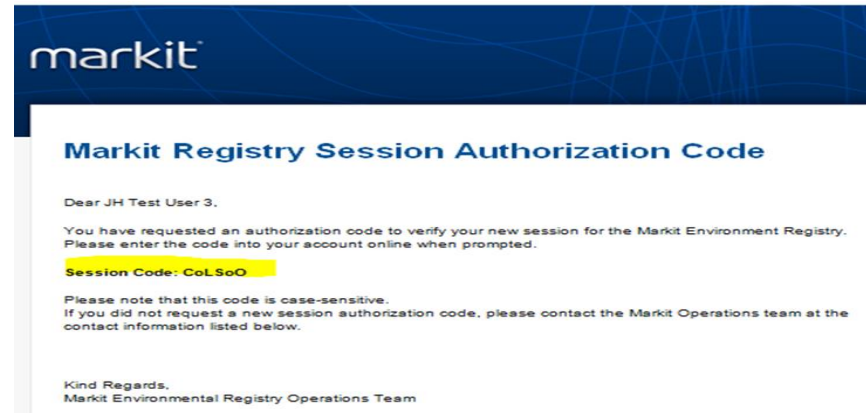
markit

Markit Registry Session Authorization Code

Dear JH Test User 3,

You have requested an authorization code to verify your new session for the Markit Environment Registry. Please enter the code into your account online when prompted.

Session Code: CoLSoO

Please note that this code is case-sensitive.
If you did not request a new session authorization code, please contact the Markit Operations team at the contact information listed below.

Kind Regards,
Markit Environmental Registry Operations Team